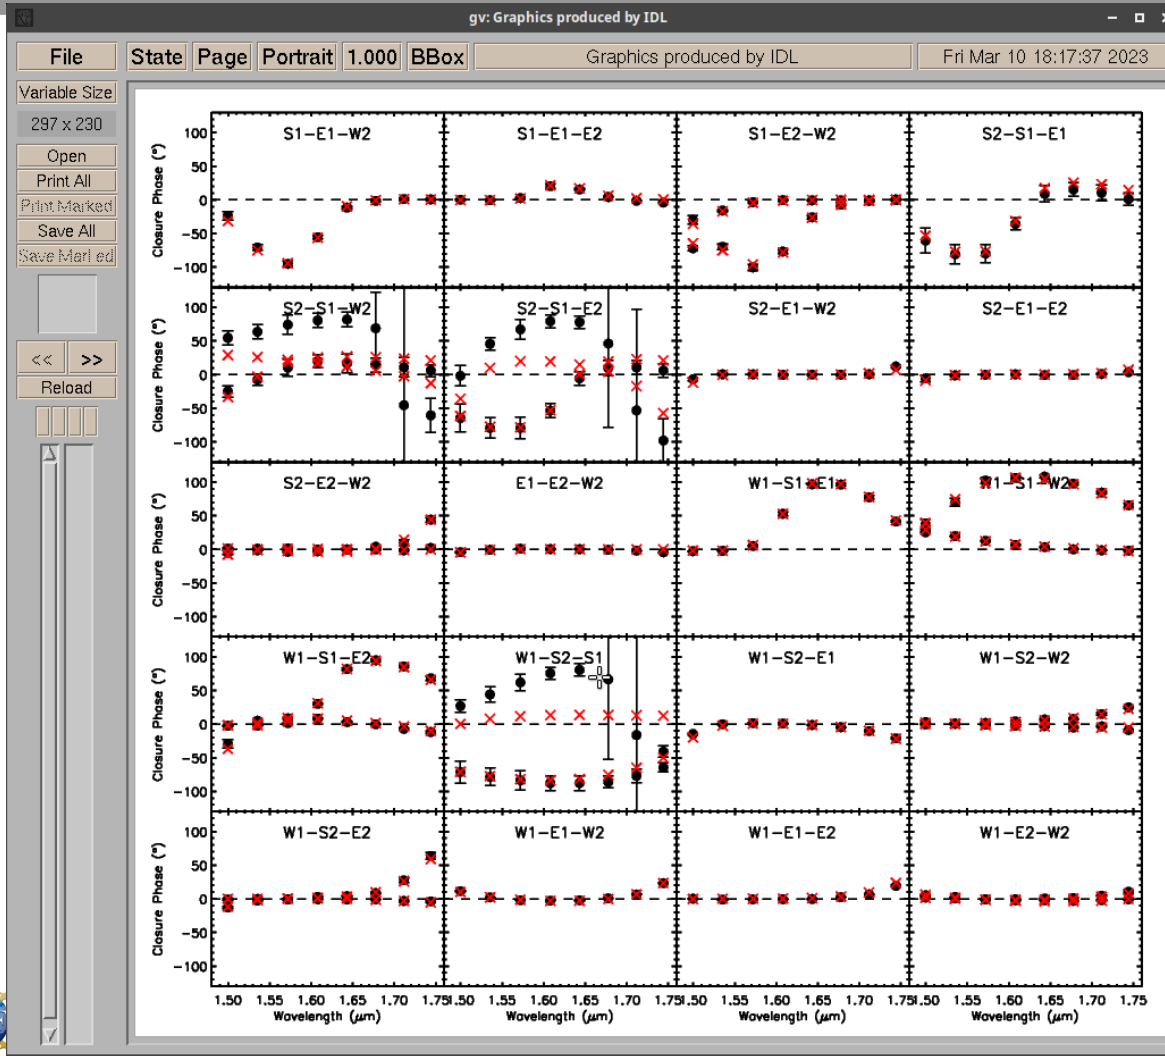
gv: Graphics produced by IDL

File | State | Page | Portrait | 1.000 | BBox | Graphics produced by IDL | Fri Mar 10 18:17:37 2023

Variable Size
297 x 230
Open
Print All
Print Marked
Save All
Save Marked
<<
>>
Reload

S1-E1-W2
S1-E1-E2
S1-E2-W2
S2-S1-E1
S2-S1-W2
S2-S1-E2
S2-E1-W2
S2-E1-E2
S2-E2-W2
E1-E2-W2
W1-S1-E1
W1-S1-W2
W1-S1-E2
W1-S2-S1
W1-S2-E1
W1-S2-W2
W1-S2-E2
W1-E1-W2
W1-E1-E2
W1-E2-W2

Closure Phase (°)
100
50
0
-50
-100

1.50 1.55 1.60 1.65 1.70 1.75
Wavelength ($\mu$m)